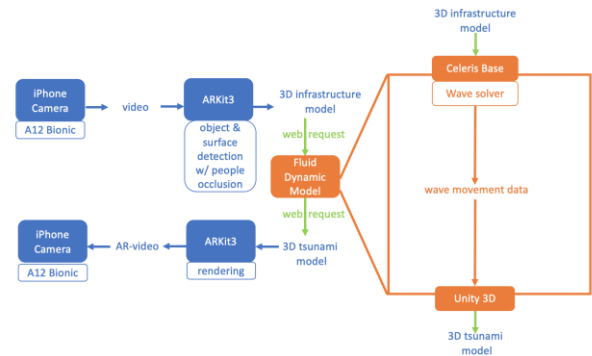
iPhone Camera

A12 Bionic

video

ARKit3

object & surface detection w/ people occlusion

3D infrastructure model

web request

Fluid Dynamic Model

web request

3D tsunami model

ARKit3

rendering

AR-video

iPhone Camera

A12 Bionic

3D infrastructure model

Celeris Base

Wave solver

wave movement data

Unity 3D

3D tsunami model